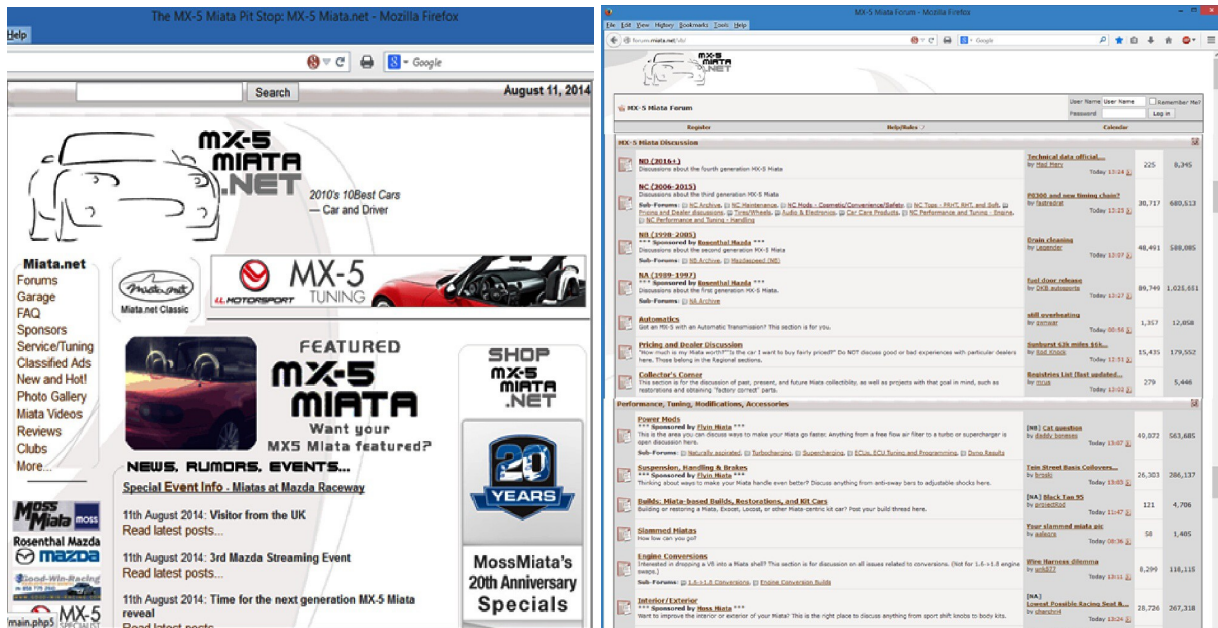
The MX-5 Miata Pit Stop: MX-5 Miata.net - Mozilla Firefox

Help

Google

Search

August 11, 2014

MX-5 MIATA .NET

2010's 10Best Cars — Car and Driver

Miata.net
Forums
Garage
FAQ
Sponsors
Service/Tuning
Classified Ads
New and Hot!
Photo Gallery
Miata Videos
Reviews
Clubs
More...

Miata.net Classic

MX-5 TUNING
MOTORSPORT

FEATURED
MX-5 MIATA
Want your MX5 Miata featured?

SHOP MX-5 MIATA .NET

20 YEARS

MossMiata's 20th Anniversary Specials

NEWS, RUMORS, EVENTS...

Special Event Info - Miatas at Mazda Raceway

11th August 2014: Visitor from the UK
Read latest posts...

11th August 2014: 3rd Mazda Streaming Event
Read latest posts...

11th August 2014: Time for the next generation MX-5 Miata reveal

Moss Miata
Rosenthal Mazda
mazda
Good-Win-Racing
MX-5

main.php5

MX-5 Miata Forum - Mozilla Firefox

File Edit View History Bookmarks Tools Help

forum.miata.net/vb/

Google

MX-5 Miata Forum

User Name | User Name | Remember Me?
Password | | Log in

Register | Help/Rules | Calendar

MX-5 Miata Discussion

| Forum | Last Post | Threads | Posts |
|---|---|---|---|
| ND (2016+) Discussions about the fourth generation MX-5 Miata | Technical data official... by Mad Merv Today 13:14 | 225 | 8,345 |
| NC (2006-2015) Discussions about the third generation MX-5 Miata Sub-Forums: NC Archive, NC Maintenance, NC Mods - Cosmetic/Convenience/Safety, NC Tops - PRHT, RHT, and Soft, Pricing and Dealer discussions, Tires/Wheels, Audio & Electronics, Car Care Products, NC Performance and Tuning - Engine, NC Performance and Tuning - Handling | P0300 and new timing chain? by fastredrat Today 12:23 | 30,717 | 680,513 |
| NB (1998-2005) *** Sponsored by Rosenthal Mazda *** Discussions about the second generation MX-5 Miata Sub-Forums: NB Archive, Mazdaspeed (MS) | Drain cleaning by Leander Today 12:07 | 48,491 | 588,085 |
| NA (1989-1997) *** Sponsored by Rosenthal Mazda *** Discussions about the first generation MX-5 Miata. Sub-Forums: NA Archive | Fuel door release by DKB autosports Today 12:27 | 89,749 | 1,023,611 |
| Automatics Got an MX-5 with an Automatic Transmission? This section is for you. | still overheating by gunwar Today 00:56 | 1,357 | 12,058 |
| Pricing and Dealer Discussion "How much is my Miata worth?" "Is the car I want to buy fairly priced?" DO NOT discuss good or bad experiences with particular dealers here. Those belong in the Regional section. | Sunburst 63k miles $6k... by Rod Knock Today 12:51 | 15,435 | 179,552 |
| Collector's Corner This section is for the discussion of past, present, and future Miata collectibility, as well as projects with that goal in mind, such as restorations and obtaining "factory correct" parts. | Registries List (last updated... by mcua Today 12:02 | 279 | 5,446 |

Performance, Tuning, Modifications, Accessories

| Forum | Last Post | Threads | Posts |
|---|---|---|---|
| Power Mods *** Sponsored by Flyin Miata *** This is the area you can discuss ways to make your Miata go faster. Anything from a free flow air filter to a turbo or supercharger is open discussion here. Sub-Forums: Naturally aspirated, Turbocharging, Supercharging, ECUs, ECU Tuning and Programming, Dyno Results | [NB] Cat question by daddy beneses Today 13:07 | 40,072 | 563,685 |
| Suspension, Handling & Brakes *** Sponsored by Flyin Miata *** Thinking about ways to make your Miata handle even better? Discuss everything from anti-sway bars to adjustable shocks here. | Tein Street Basis Coilovers... by brsski Today 13:06 | 26,303 | 386,137 |
| Builds: Miata-based Builds, Restorations, and Kit Cars Building or restoring a Miata, Exocet, Locost, or other Miata-centric kit car? Post your build thread here. | [NA] Black Tan 95 by projectkid Today 11:47 | 121 | 4,706 |
| Slammed Miatas How low can you go? | Your slammed miata pic by aaliezra Today 08:36 | 58 | 1,405 |
| Engine Conversions Interested in dropping a V8 into a Miata shell? This section is for discussion on all issues related to conversions. (Not for 1.6->1.8 engine swaps.) Sub-Forums: 1.6->1.8 Conversions, Engine Conversion Builds | Wire Harness dilemma by urb87 Today 13:11 | 8,299 | 118,115 |
| Interior/Exterior *** Sponsored by Moss Miata *** Want to improve the interior or exterior of your Miata? This is the right place to discuss anything from sport shift knobs to body kits. | [NA] Lowest Possible Racing Seat &... by cherchr4 Today 13:24 | 28,726 | 267,318 |